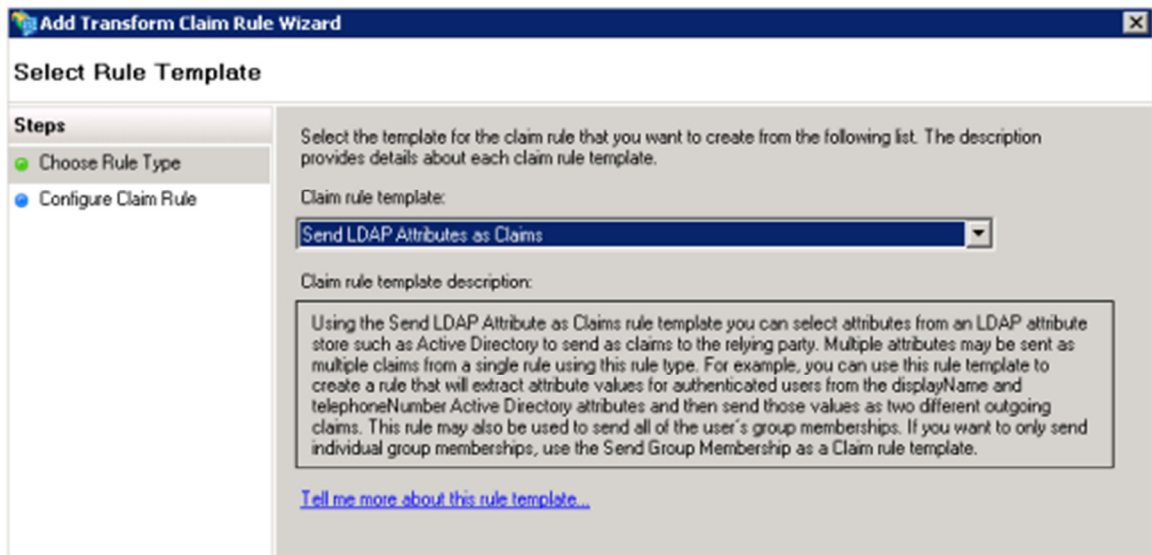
Add Transform Claim Rule Wizard

Select Rule Template

Steps

Choose Rule Type

Configure Claim Rule

Select the template for the claim rule that you want to create from the following list. The description provides details about each claim rule template.

Claim rule template:

Send LDAP Attributes as Claims

Claim rule template description:

Using the Send LDAP Attribute as Claims rule template you can select attributes from an LDAP attribute store such as Active Directory to send as claims to the relying party. Multiple attributes may be sent as multiple claims from a single rule using this rule type. For example, you can use this rule template to create a rule that will extract attribute values for authenticated users from the displayName and telephoneNumber Active Directory attributes and then send those values as two different outgoing claims. This rule may also be used to send all of the user's group memberships. If you want to only send individual group memberships, use the Send Group Membership as a Claim rule template.

Tell me more about this rule template...